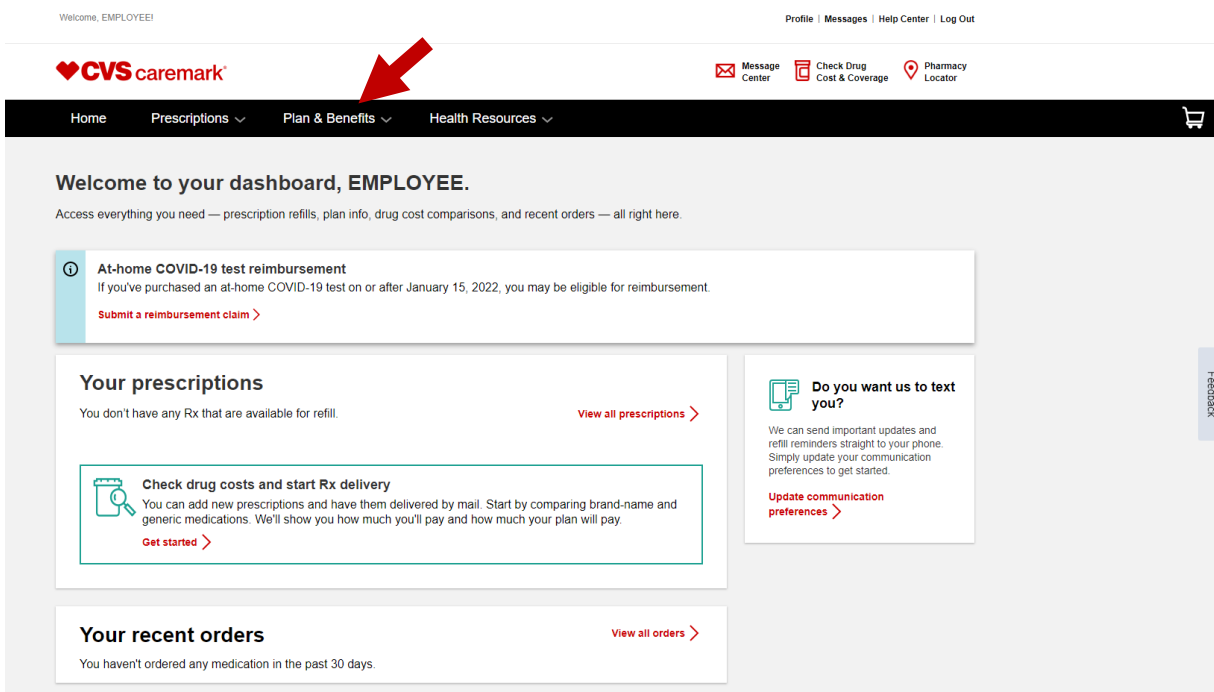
Welcome, EMPLOYEE!

Profile | Messages | Help Center | Log Out

CVS caremark

Message Center

Check Drug Cost & Coverage

Pharmacy Locator

Home
Prescriptions
Plan & Benefits
Health Resources

Welcome to your dashboard, EMPLOYEE.

Access everything you need — prescription refills, plan info, drug cost comparisons, and recent orders — all right here.

At-home COVID-19 test reimbursement
If you've purchased an at-home COVID-19 test on or after January 15, 2022, you may be eligible for reimbursement.

Submit a reimbursement claim

Your prescriptions
You don't have any Rx that are available for refill.

View all prescriptions

Check drug costs and start Rx delivery
You can add new prescriptions and have them delivered by mail. Start by comparing brand-name and generic medications. We'll show you how much you'll pay and how much your plan will pay.

Get started

Do you want us to text you?
We can send important updates and refill reminders straight to your phone. Simply update your communication preferences to get started.

Update communication preferences

Feedback

Your recent orders

View all orders

You haven't ordered any medication in the past 30 days.